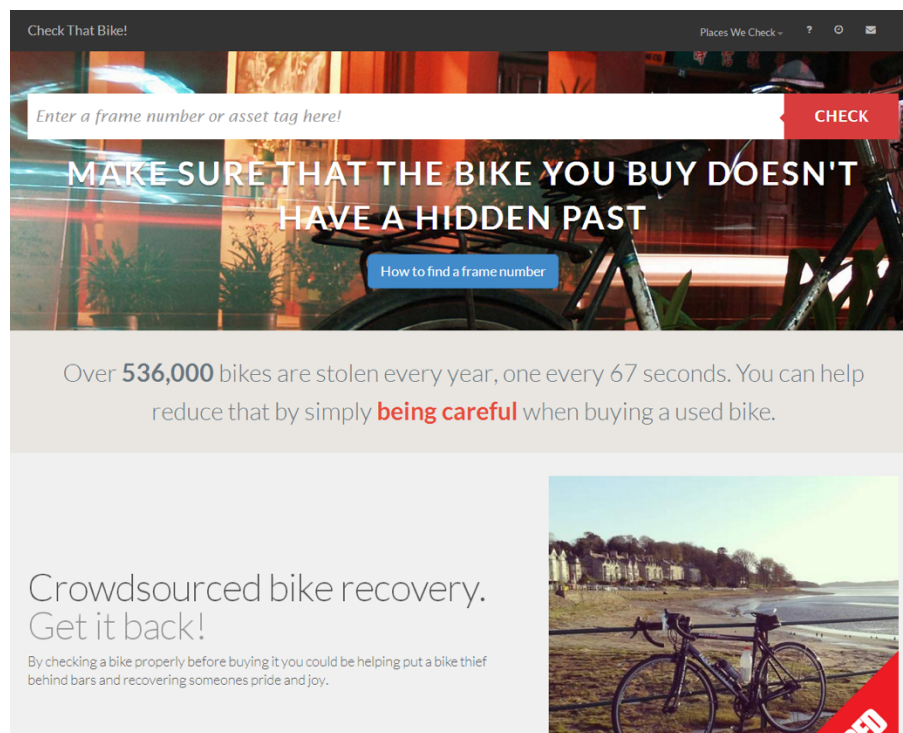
Check That Bike!

Places We Check ? 

Enter a frame number or asset tag here!

CHECK

MAKE SURE THAT THE BIKE YOU BUY DOESN'T HAVE A HIDDEN PAST

How to find a frame number

Over **536,000** bikes are stolen every year, one every 67 seconds. You can help reduce that by simply **being careful** when buying a used bike.

Crowdsourced bike recovery.
Get it back!

By checking a bike properly before buying it you could be helping put a bike thief behind bars and recovering someones pride and joy.

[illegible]